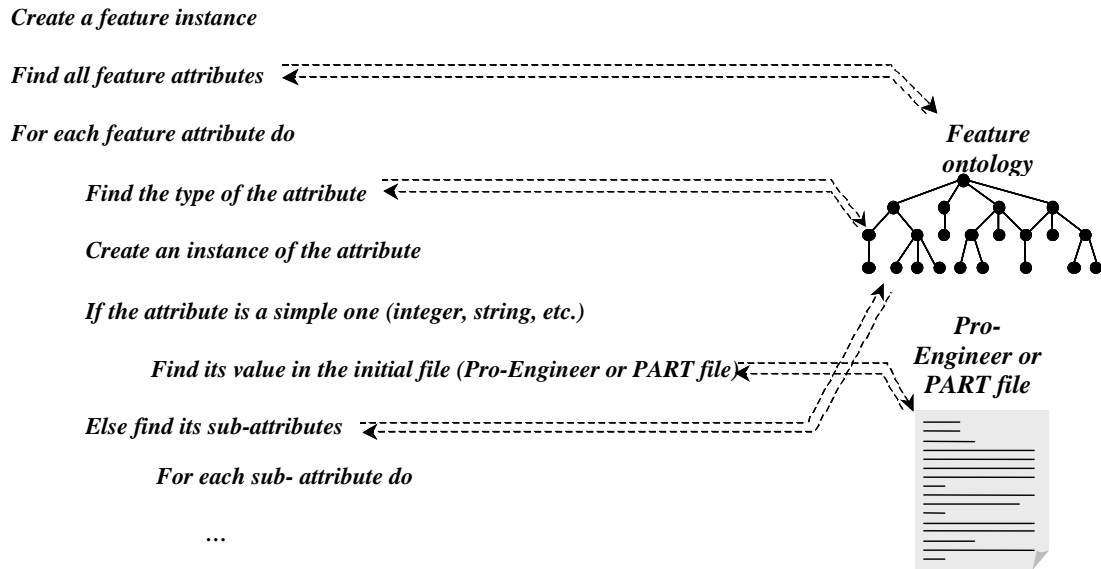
Create a feature instance

Find all feature attributes

For each feature attribute do

Find the type of the attribute

Create an instance of the attribute

If the attribute is a simple one (integer, string, etc.)

Find its value in the initial file (Pro-Engineer or PART file)

Else find its sub-attributes

For each sub- attribute do

…

Feature ontology

Pro-Engineer or PART file